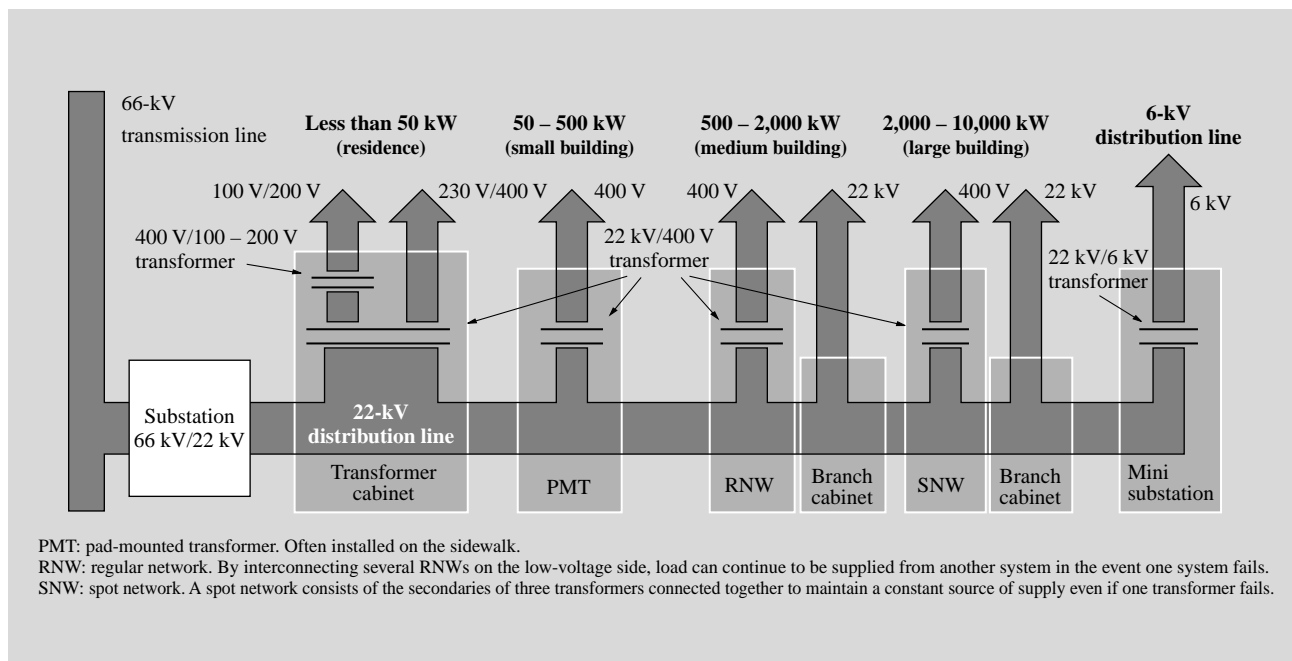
66-kV transmission line

**Less than 50 kW** (residence)

**50 – 500 kW** (small building)

**500 – 2,000 kW** (medium building)

**2,000 – 10,000 kW** (large building)

**6-kV distribution line**

100 V/200 V

230 V/400 V

400 V

400 V

22 kV

400 V

22 kV

6 kV

400 V/100 – 200 V transformer

22 kV/400 V transformer

22 kV/6 kV transformer

Substation 66 kV/22 kV

**22-kV distribution line**

Transformer cabinet

PMT

RNW

Branch cabinet

SNW

Branch cabinet

Mini substation

PMT: pad-mounted transformer. Often installed on the sidewalk.
RNW: regular network. By interconnecting several RNWs on the low-voltage side, load can continue to be supplied from another system in the event one system fails.
SNW: spot network. A spot network consists of the secondaries of three transformers connected together to maintain a constant source of supply even if one transformer fails.